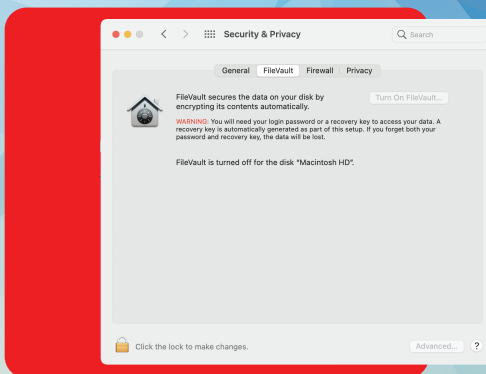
Security & Privacy

Search

General FileVault Firewall Privacy

FileVault secures the data on your disk by encrypting its contents automatically.

Turn On FileVault...

WARNING: You will need your login password or a recovery key to access your data. A recovery key is automatically generated as part of this setup. If you forget both your password and recovery key, the data will be lost.

FileVault is turned off for the disk "Macintosh HD".

Click the lock to make changes.

Advanced...

?